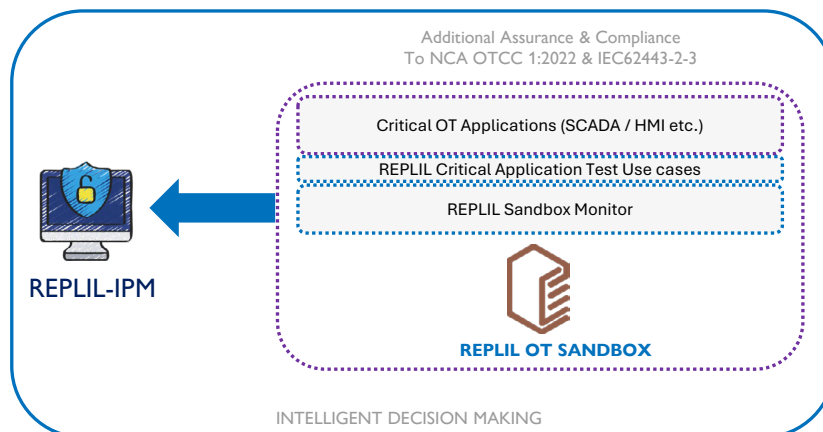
Additional Assurance & Compliance
To NCA OTCC 1:2022 & IEC62443-2-3

Critical OT Applications (SCADA / HMI etc.)

REPLIL Critical Application Test Use cases

REPLIL Sandbox Monitor

REPLIL-IPM

REPLIL OT SANDBOX

INTELLIGENT DECISION MAKING